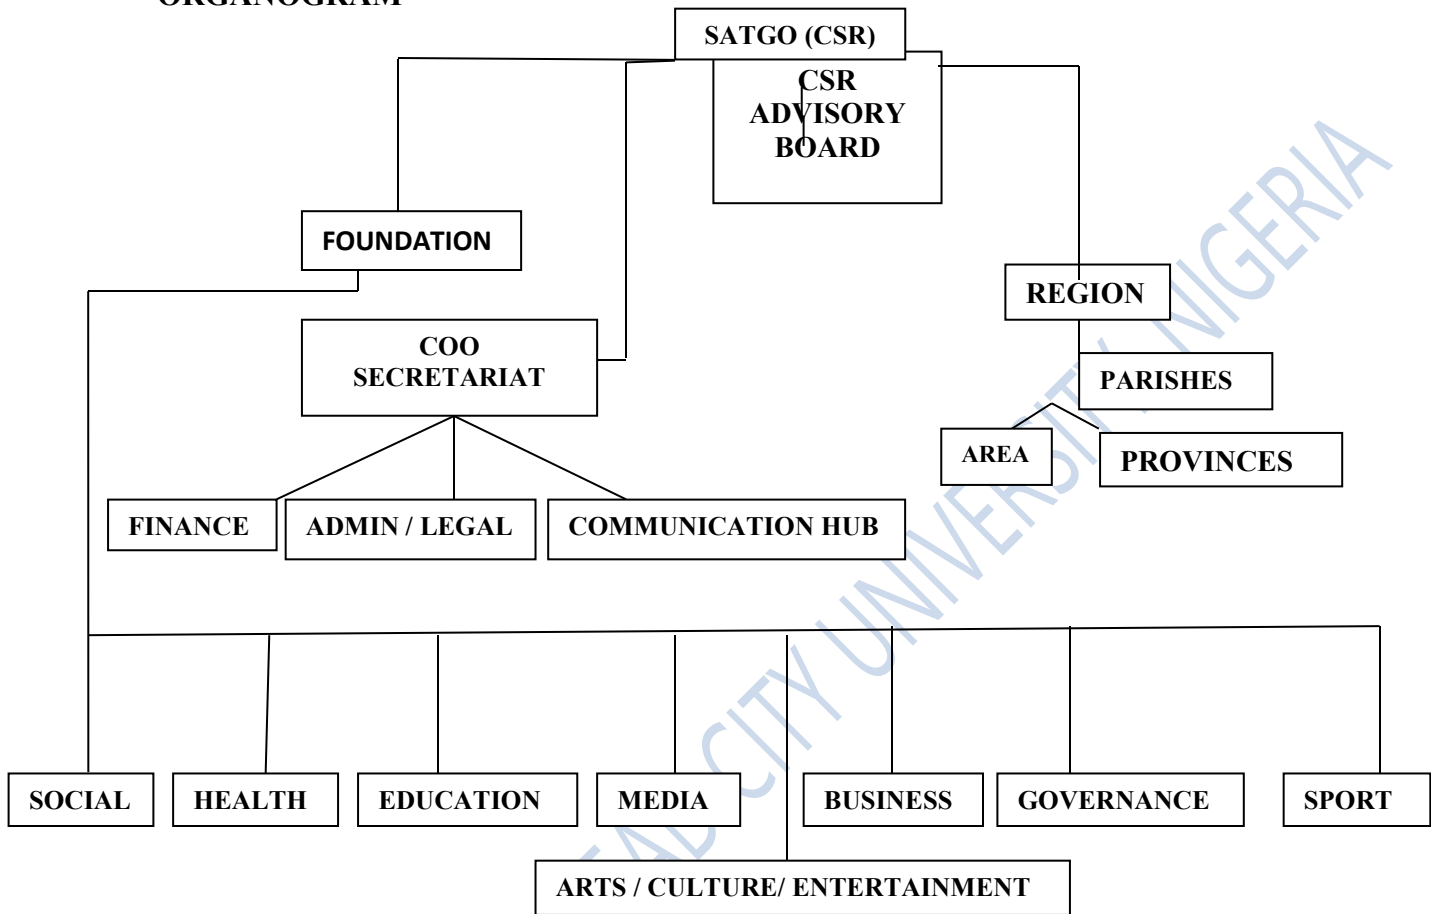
ORGANOGRAM

SATGO (CSR)

CSR ADVISORY BOARD

FOUNDATION

REGION

COO SECRETARIAT

PARISHES

AREA

PROVINCES

FINANCE

ADMIN / LEGAL

COMMUNICATION HUB

SOCIAL

HEALTH

EDUCATION

MEDIA

BUSINESS

GOVERNANCE

SPORT

ARTS / CULTURE/ ENTERTAINMENT

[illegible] CITY UNIVERSITY, NIGERIA